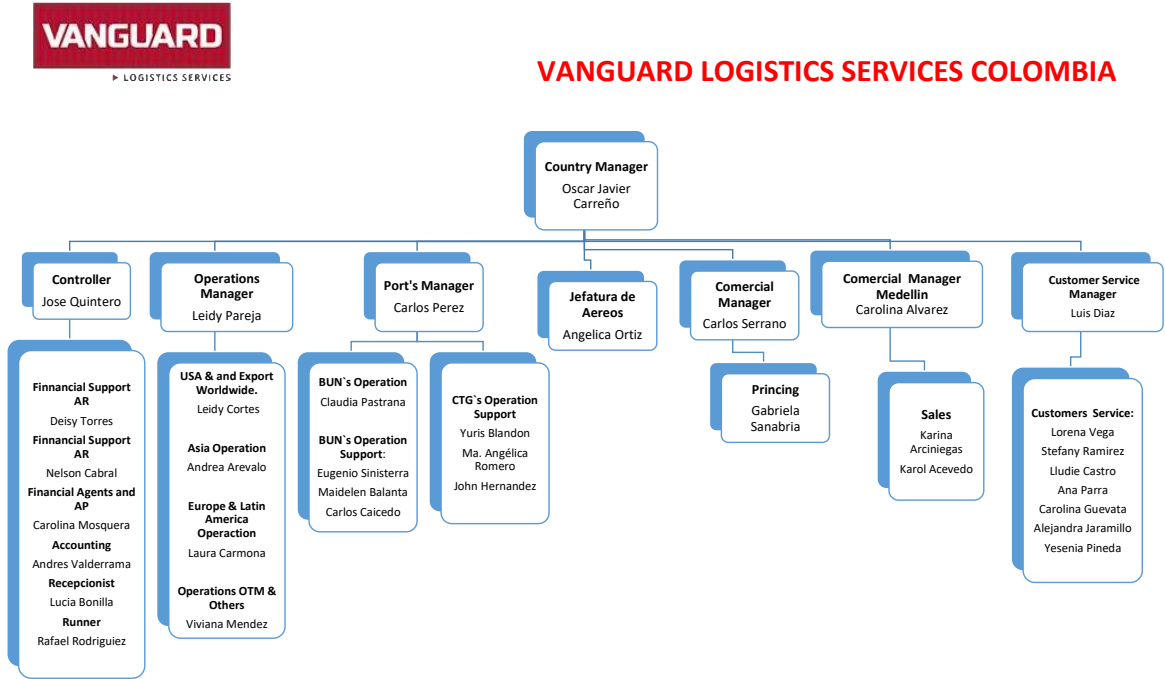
VANGUARD
LOGISTICS SERVICES

VANGUARD LOGISTICS SERVICES COLOMBIA

Country Manager
Oscar Javier Carreño

Controller
Jose Quintero

Financial Support AR
Deisy Torres
Financial Support AR
Nelson Cabral
Financial Agents and AP
Carolina Mosquera
Accounting
Andres Valderrama
Recepcionist
Lucia Bonilla
Runner
Rafael Rodriguiez

Operations Manager
Leidy Pareja

USA & and Export Worldwide.
Leidy Cortes
Asia Operation
Andrea Arevalo
Europe & Latin America Operaction
Laura Carmona
Operations OTM & Others
Viviana Mendez

Port's Manager
Carlos Perez

BUN`s Operation
Claudia Pastrana
BUN`s Operation Support:
Eugenio Sinisterra
Maidelen Balanta
Carlos Caicedo

CTG`s Operation Support
Yuris Blandon
Ma. Angélica Romero
John Hernandez

Jefatura de Aereos
Angelica Ortiz

Comercial Manager
Carlos Serrano

Princing
Gabriela Sanabria

Comercial Manager Medellin
Carolina Alvarez

Sales
Karina Arciniegas
Karol Acevedo

Customer Service Manager
Luis Diaz

Customers Service:
Lorena Vega
Stefany Ramirez
Lludie Castro
Ana Parra
Carolina Guevata
Alejandra Jaramillo
Yesenia Pineda